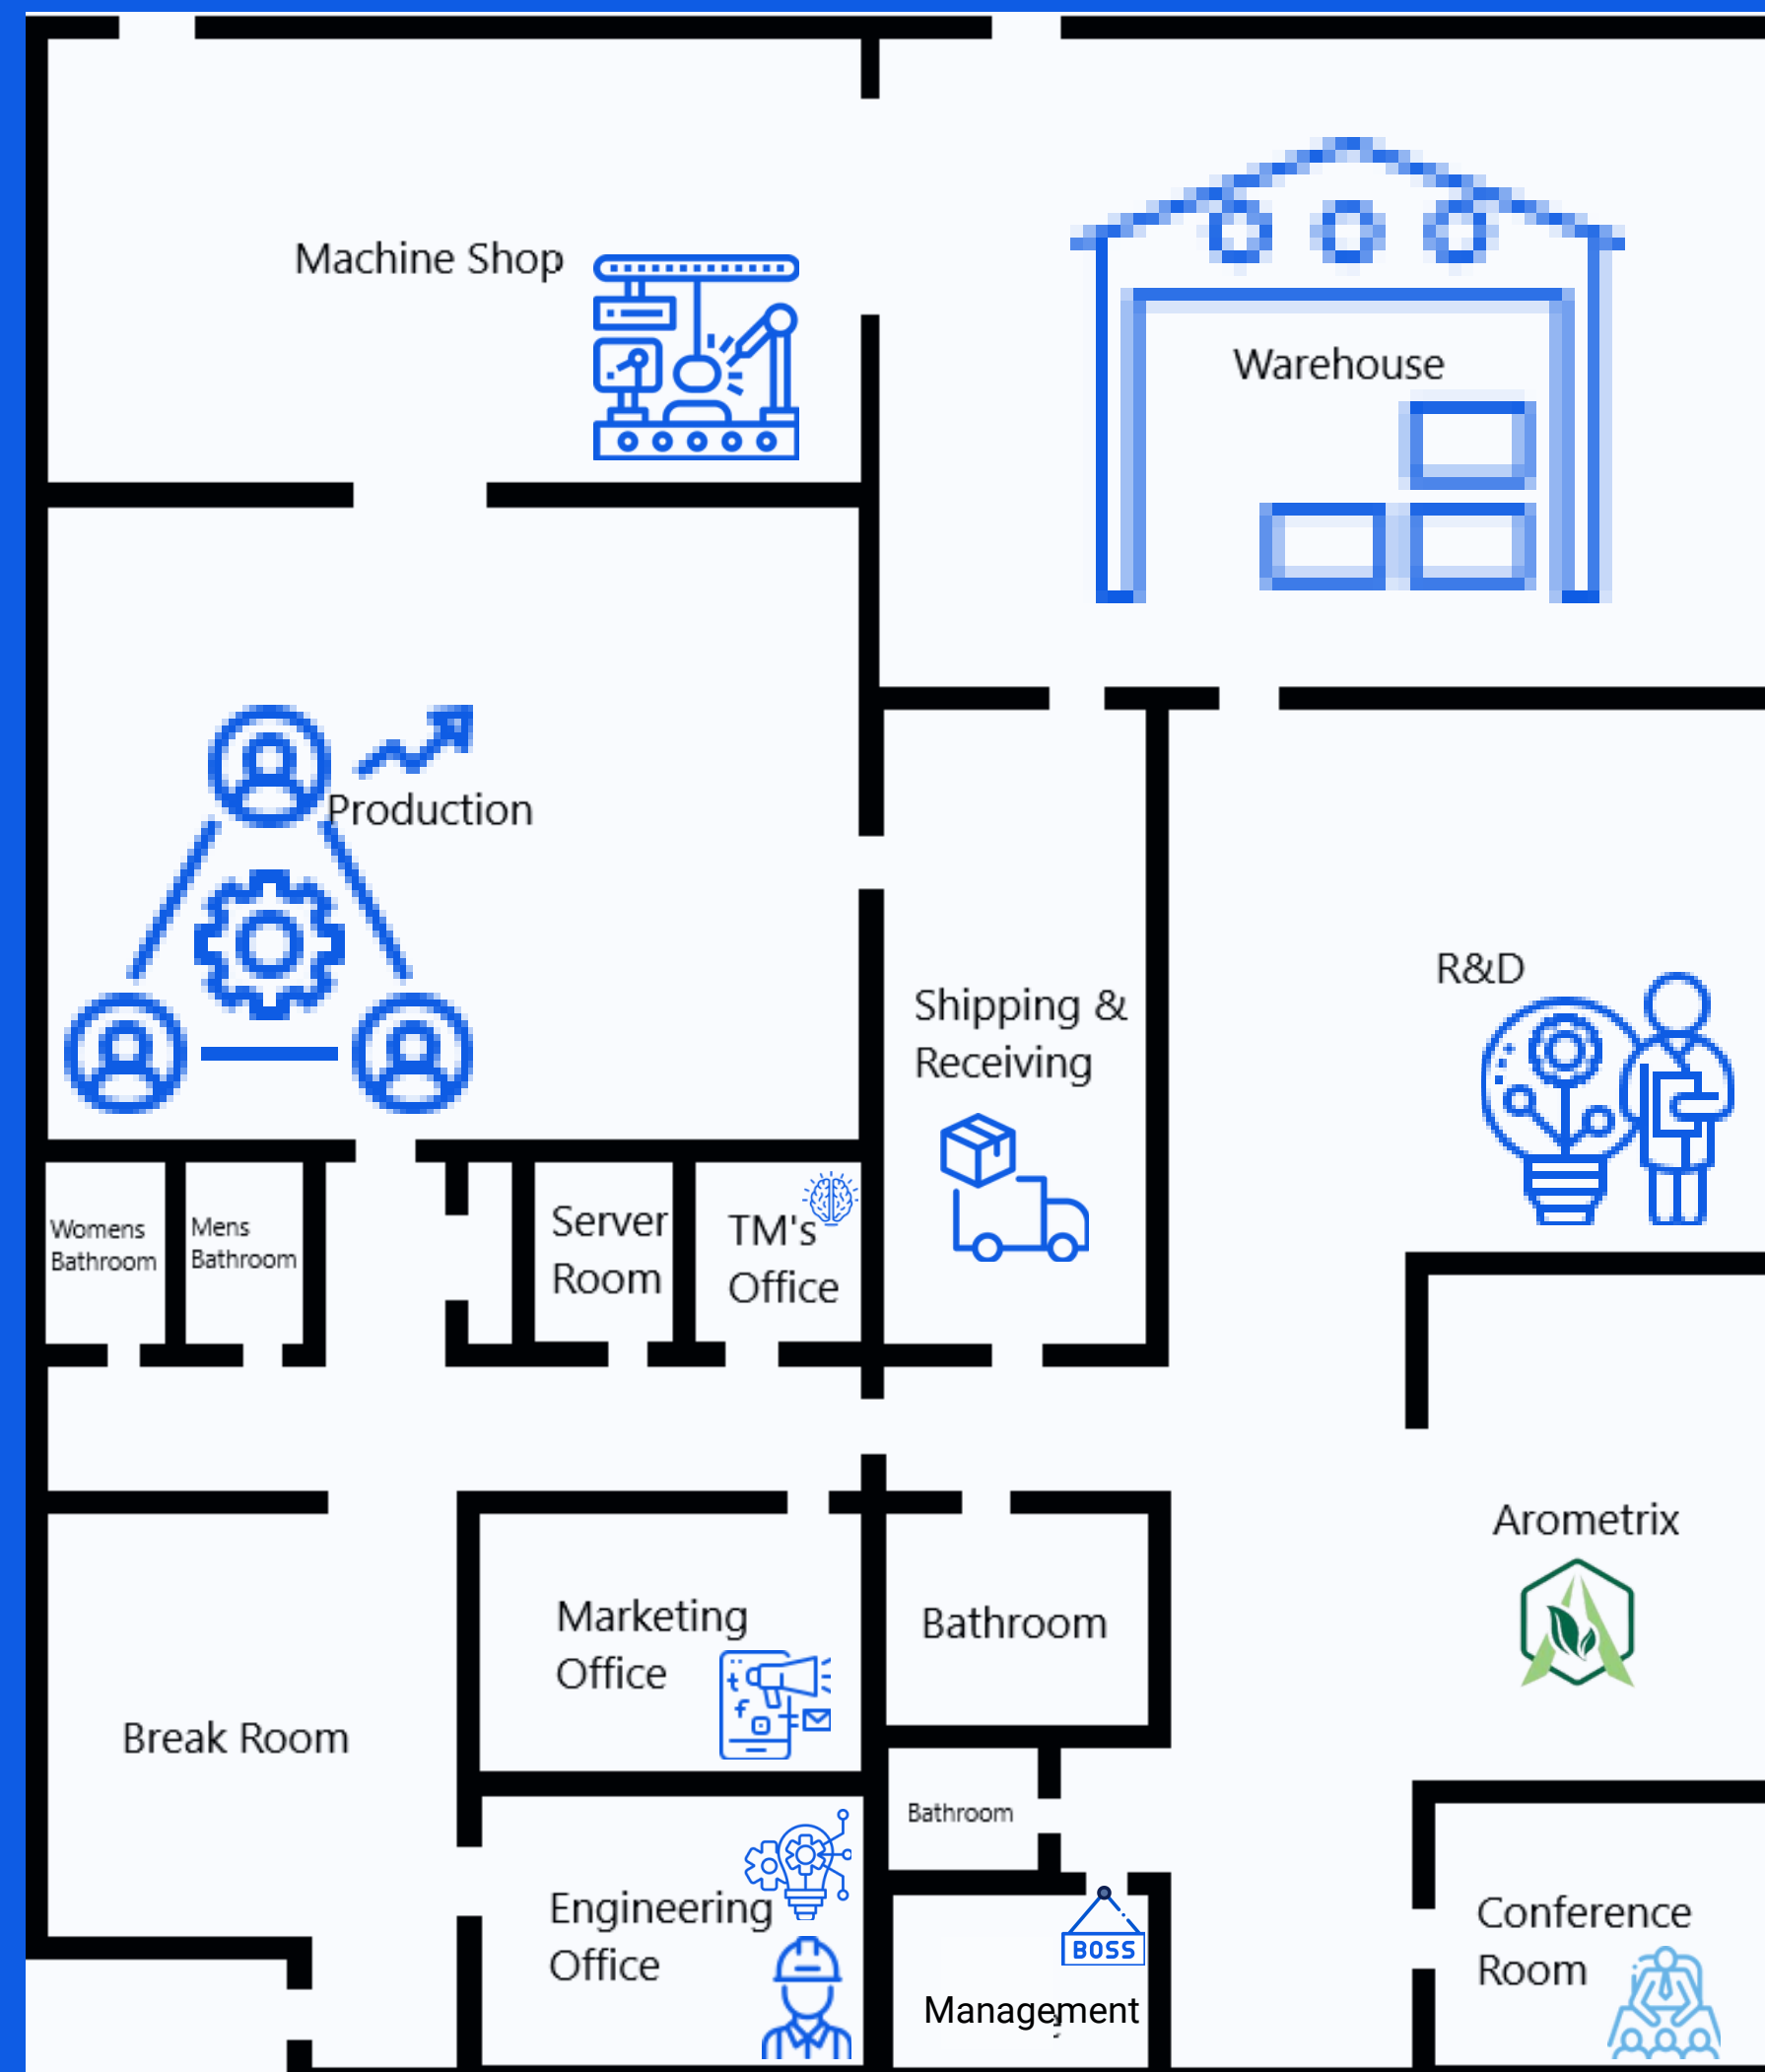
Machine Shop

Warehouse

Production

Shipping & Receiving

R&D

Womens Bathroom

Mens Bathroom

Server Room

TM's Office

Arometrix

Marketing Office

Bathroom

Break Room

Bathroom

Engineering Office

BOSS

Management

Conference Room